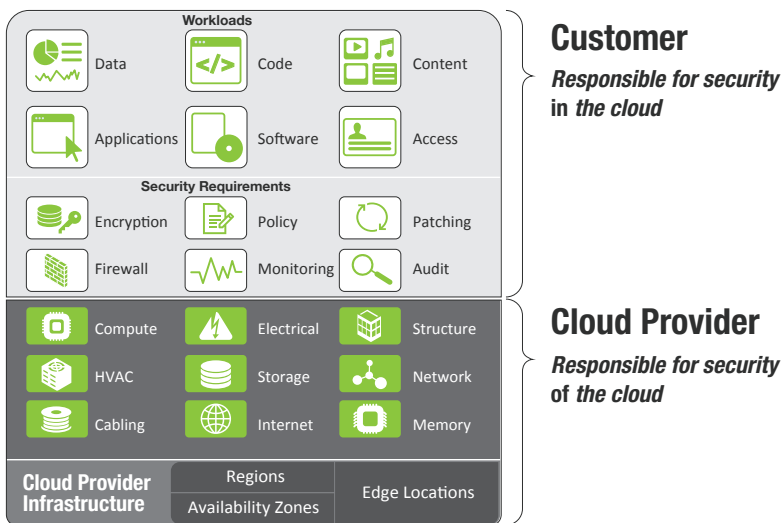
Workloads

Data

Code

Content

Applications

Software

Access

Security Requirements

Encryption

Policy

Patching

Firewall

Monitoring

Audit

Compute

Electrical

Structure

HVAC

Storage

Network

Cabling

Internet

Memory

Cloud Provider Infrastructure

Regions

Availability Zones

Edge Locations

Customer

Responsible for security in the cloud

Cloud Provider

Responsible for security of the cloud